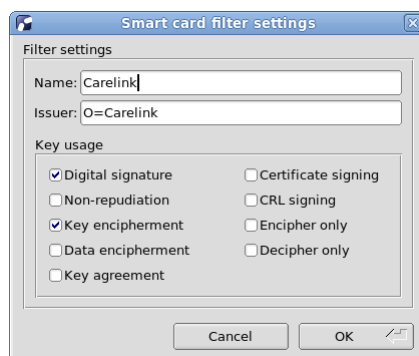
Smart card filter settings

Filter settings

Name: Carelink

Issuer: O=Carelink

Key usage

Digital signature
Non-repudiation
Key encipherment
Data encipherment
Key agreement

Certificate signing
CRL signing
Encipher only
Decipher only

Cancel
OK